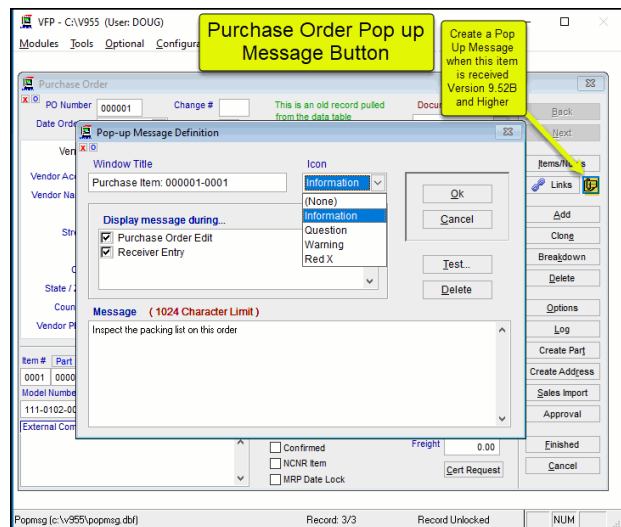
VFP - C:\V955 (User: DOUG)

Modules Tools Optional Configura

Purchase Order Pop up Message Button

Create a Pop Up Message when this item is received Version 9.52B and Higher

Purchase Order

PO Number 000001

Change #

This is an old record pulled from the data table

Docu

Date Orde

Back

Next

Pop-up Message Definition

Window Title

Purchase Item: 000001-0001

Icon

Information

(None)
Information
Question
Warning
Red X

Ok

Cancel

Display message during...

Purchase Order Edit

Receiver Entry

Test...

Delete

Message ( 1024 Character Limit )

Inspect the packing list on this order

Items/Notes

Links

Add

Clone

Breakdown

Delete

Options

Log

Create Part

Create Address

Sales Import

Approval

Finished

Cancel

Ven

Vendor Acc

Vendor Na

Str

C

State / Z

Coun

Vendor Ph

Item # Part

0001 0000

Model Number

111-0102-00

External Com

Confirmed

NCNR Item

MRP Date Lock

Freight 0.00

Cert Request

Popmsg (c:\v955\popmsg.dbf)

Record: 3/3

Record Unlocked

NUM